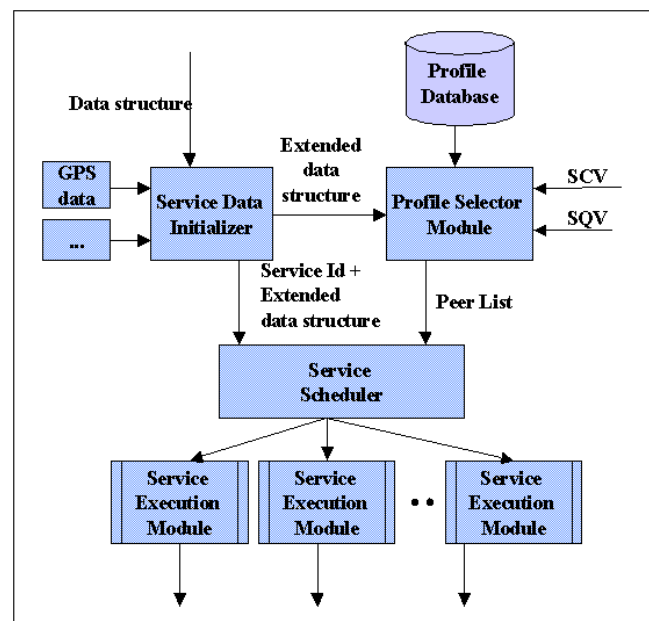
Profile Database

Data structure

Extended data structure

GPS data

...

Service Data Initializer

Profile Selector Module

SCV

SQV

Service Id + Extended data structure

Peer List

Service Scheduler

Service Execution Module

Service Execution Module

• •

Service Execution Module